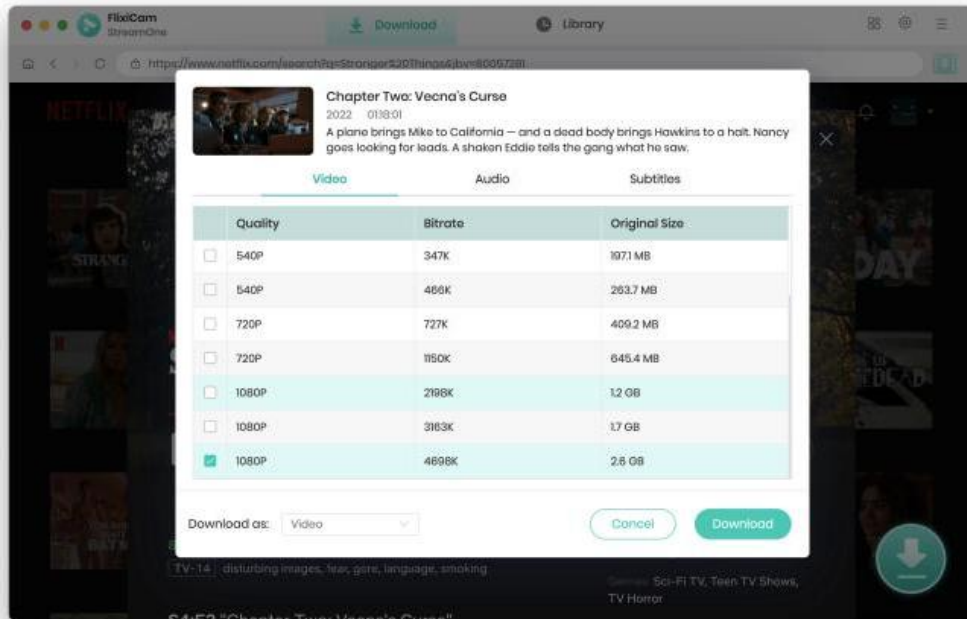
FlixiCam
StreamOne

Download

Library

https://www.netflix.com/search?q=Stranger%20Things&jbv=80057281

NETFLIX

Chapter Two: Vecna's Curse
2022 01:18:01
A plane brings Mike to California — and a dead body brings Hawkins to a halt. Nancy goes looking for leads. A shaken Eddie tells the gang what he saw.

Video | Audio | Subtitles

| | Quality | Bitrate | Original Size |
|---|---|---|---|
| ☐ | 540P | 347K | 197.1 MB |
| ☐ | 540P | 466K | 263.7 MB |
| ☐ | 720P | 727K | 409.2 MB |
| ☐ | 720P | 1150K | 645.4 MB |
| ☐ | 1080P | 2198K | 1.2 GB |
| ☐ | 1080P | 3163K | 1.7 GB |
| ☑ | 1080P | 4698K | 2.6 GB |

Download as: Video

Cancel

Download

TV-14 disturbing images, fear, gore, language, smoking

Genres: Sci-Fi TV, Teen TV Shows, TV Horror

S4:E2 "Chapter Two: Vecna's Curse"